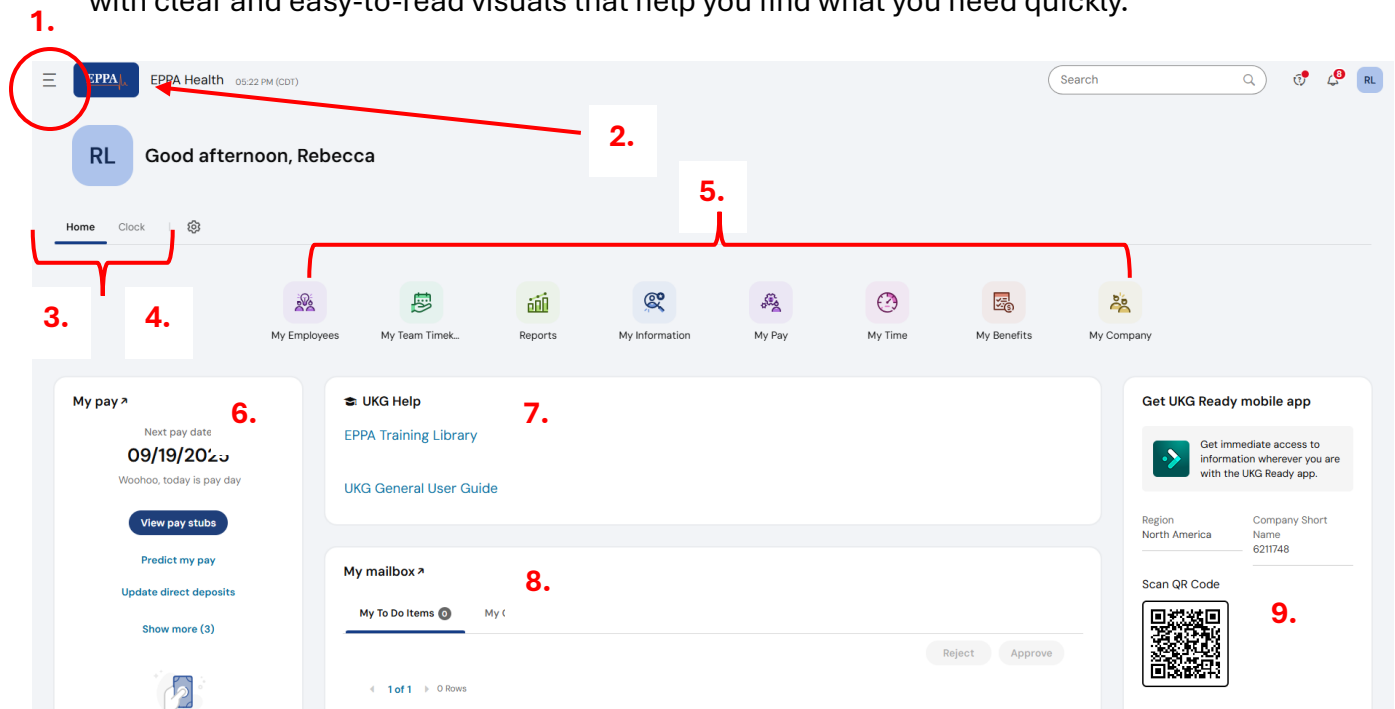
with clear and easy-to-read visuals that help you find what you need quickly.

1.

EPPA

EPPA Health 05:22 PM (CDT)

Search

8

RL

2.

RL

Good afternoon, Rebecca

5.

Home Clock

3. 4.

My Employees

My Team Timek...

Reports

My Information

My Pay

My Time

My Benefits

My Company

My pay ↗

6.

Next pay date

09/19/2025

Woohoo, today is pay day

View pay stubs

Predict my pay

Update direct deposits

Show more (3)

UKG Help

7.

EPPA Training Library

UKG General User Guide

My mailbox ↗

8.

My To Do Items 0

My (

Reject Approve

1 of 1 0 Rows

Get UKG Ready mobile app

Get immediate access to information wherever you are with the UKG Ready app.

Region
North America

Company Short Name
6211748

Scan QR Code

9.